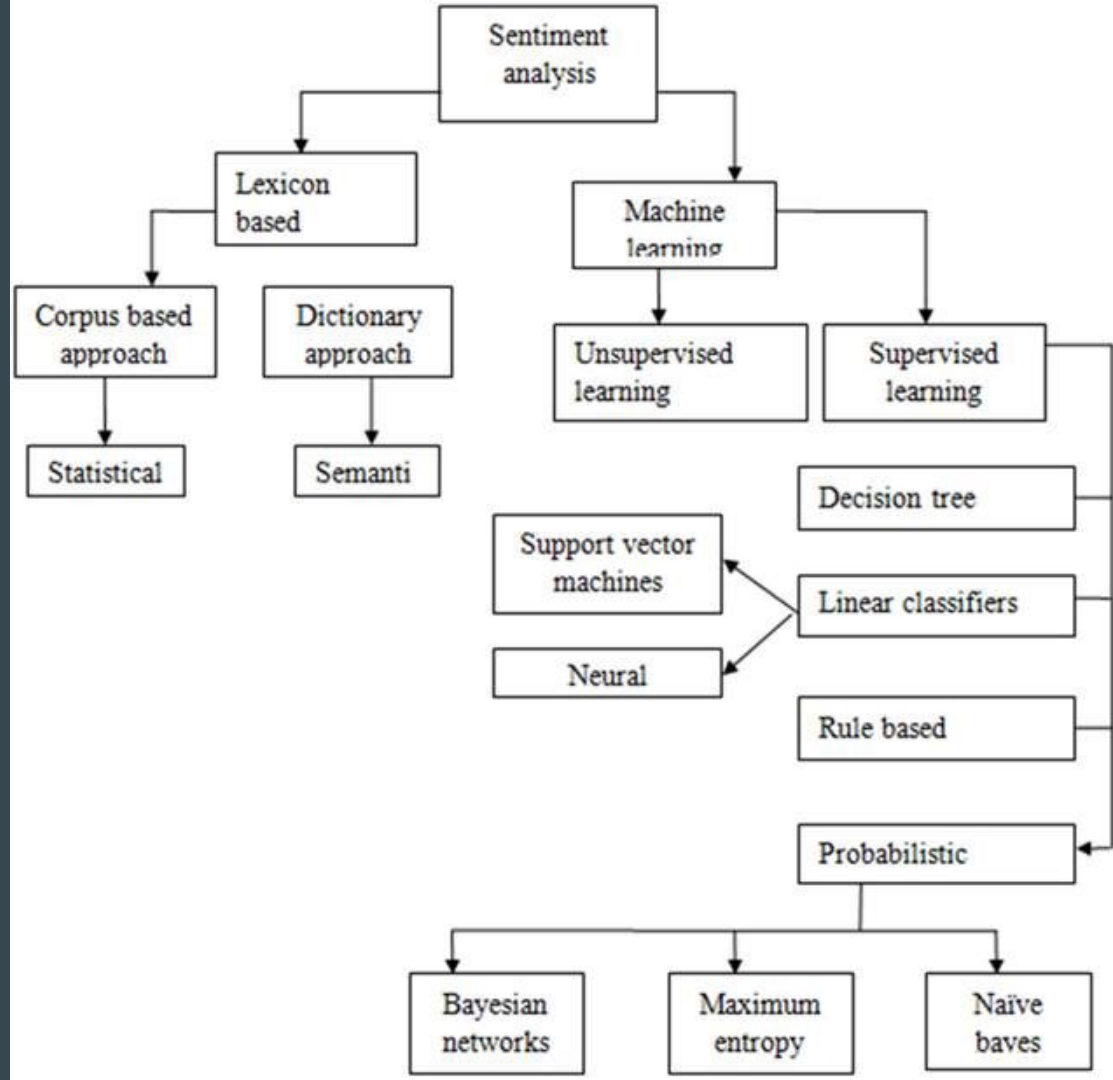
Sentiment analysis

Lexicon based

Machine learning

Corpus based approach

Dictionary approach

Unsupervised learning

Supervised learning

Statistical

Semanti

Decision tree

Support vector machines

Linear classifiers

Neural

Rule based

Probabilistic

Bayesian networks

Maximum entropy

Naïve baves